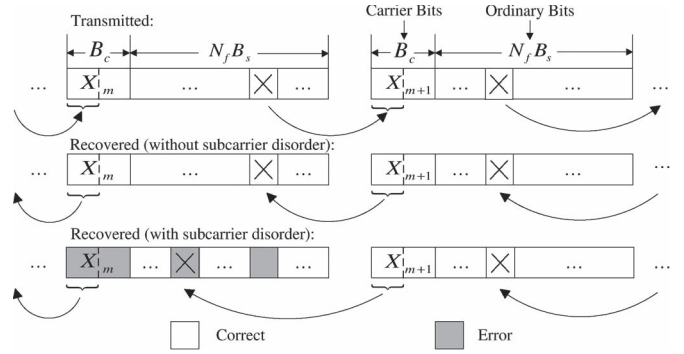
Transmitted:

Carrier Bits

Ordinary Bits

$B_c$

$N_f B_s$

$B_c$

$N_f B_s$

…

$X_m$

…

…

…

$X_{m+1}$

…

…

…

Recovered (without subcarrier disorder):

…

$X_m$

…

…

$X_{m+1}$

…

…

…

Recovered (with subcarrier disorder):

…

$X_m$

…

…

…

$X_{m+1}$

…

…

…

Correct

Error